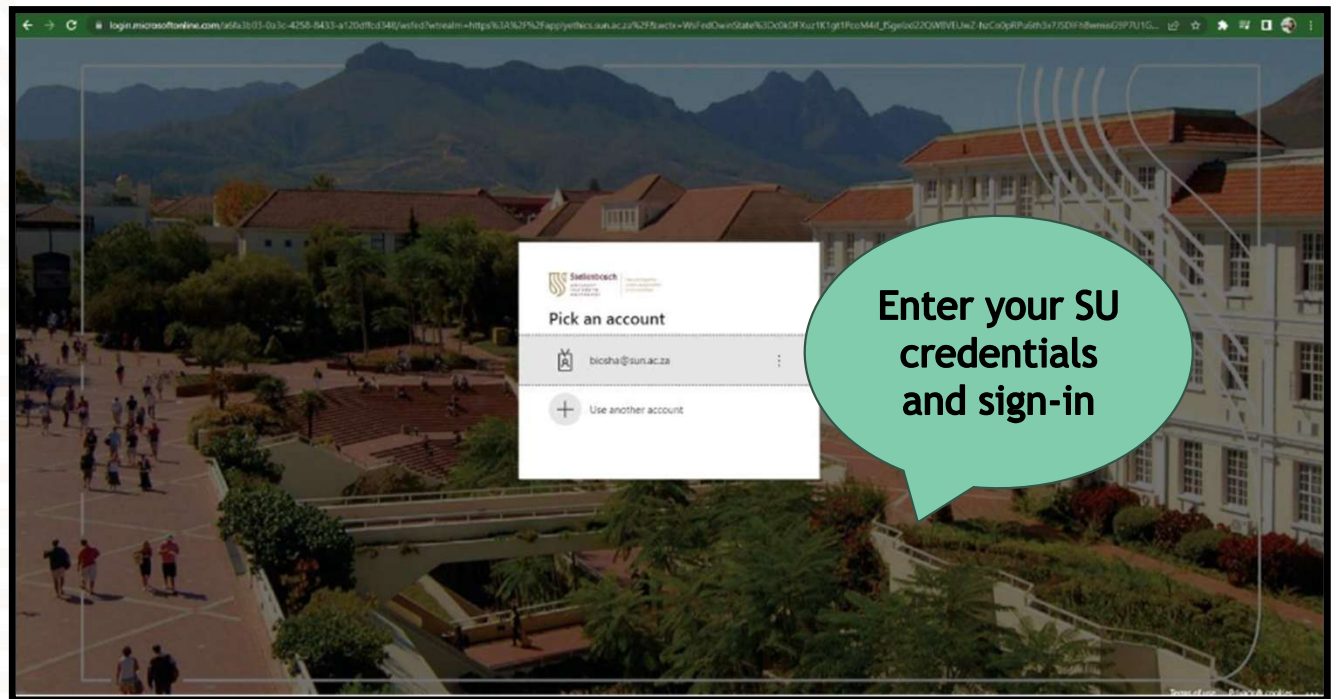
login.microsoftonline.com/a6fa3b03-0a3c-4258-8433-a120dffcd348/wsfed?wtrealm=https%3A%2F%2Fapplyethics.sun.ac.za%2F&wctx=WsFedOwinState%3Dc0kOFXuz1K1gt1PcoM4d_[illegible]

Stellenbosch
UNIVERSITY
IYUNIVESITHI
UNIVERSITEIT

Pick an account

bicsha@sun.ac.za

Use another account

Enter your SU credentials and sign-in

Terms of use Privacy & cookies ...